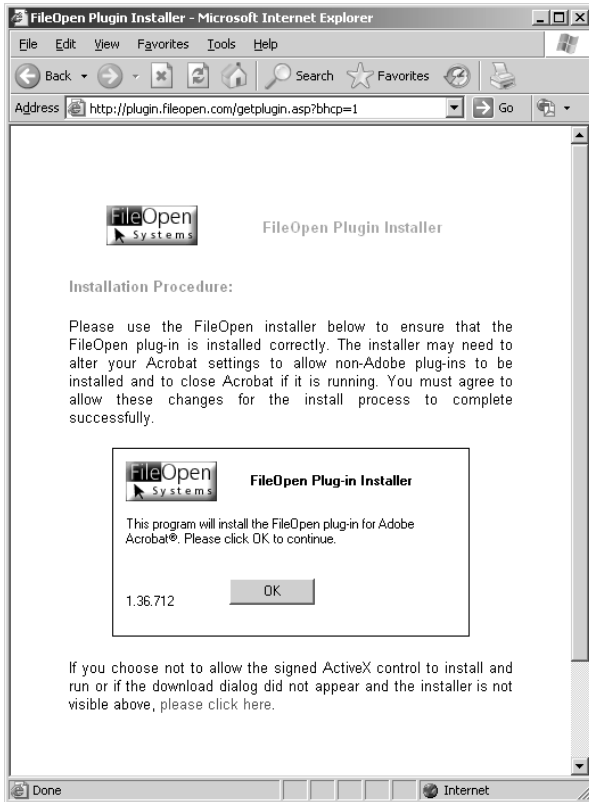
FileOpen Plugin Installer - Microsoft Internet Explorer

File Edit View Favorites Tools Help

Back Search Favorites

Address http://plugin.fileopen.com/getplugin.asp?bhcp=1 Go

FileOpen Systems

FileOpen Plugin Installer

Installation Procedure:

Please use the FileOpen installer below to ensure that the FileOpen plug-in is installed correctly. The installer may need to alter your Acrobat settings to allow non-Adobe plug-ins to be installed and to close Acrobat if it is running. You must agree to allow these changes for the install process to complete successfully.

FileOpen Systems

FileOpen Plug-in Installer

This program will install the FileOpen plug-in for Adobe Acrobat®. Please click OK to continue.

1.36.712

OK

If you choose not to allow the signed ActiveX control to install and run or if the download dialog did not appear and the installer is not visible above, please click here.

Done

Internet